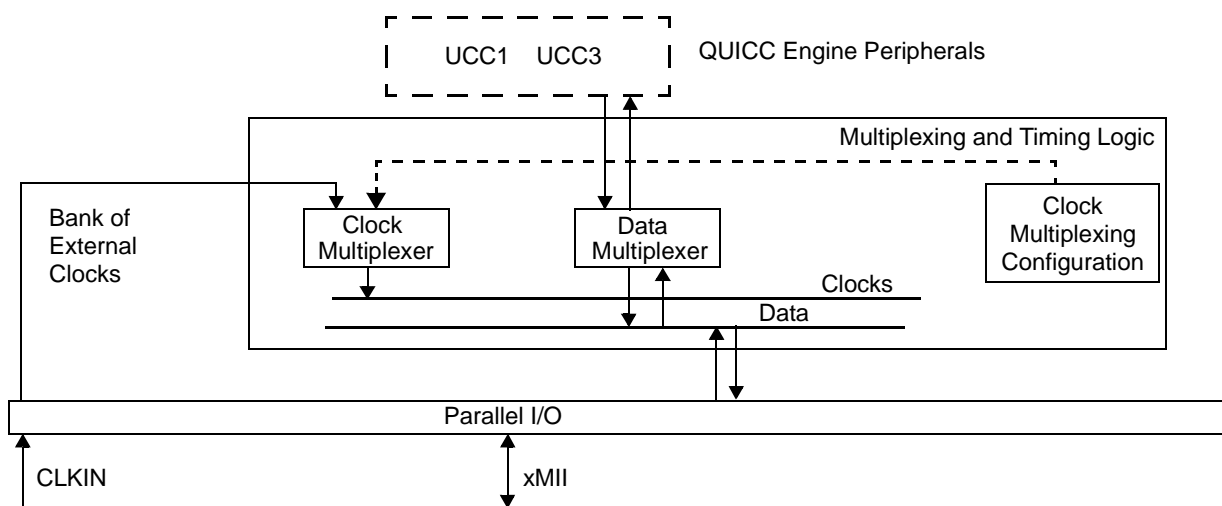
UCC1 UCC3

QUICC Engine Peripherals

Multiplexing and Timing Logic

Bank of External Clocks

Clock Multiplexer

Data Multiplexer

Clock Multiplexing Configuration

Clocks

Data

Parallel I/O

CLKIN

xMII